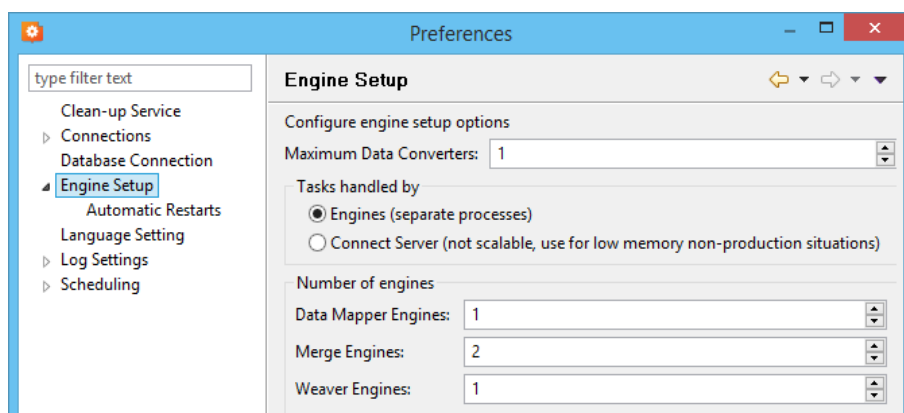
Preferences

type filter text

Clean-up Service
Connections
Database Connection
Engine Setup
Automatic Restarts
Language Setting
Log Settings
Scheduling

Engine Setup

Configure engine setup options

Maximum Data Converters: 1

Tasks handled by

Engines (separate processes)

Connect Server (not scalable, use for low memory non-production situations)

Number of engines

Data Mapper Engines: 1

Merge Engines: 2

Weaver Engines: 1